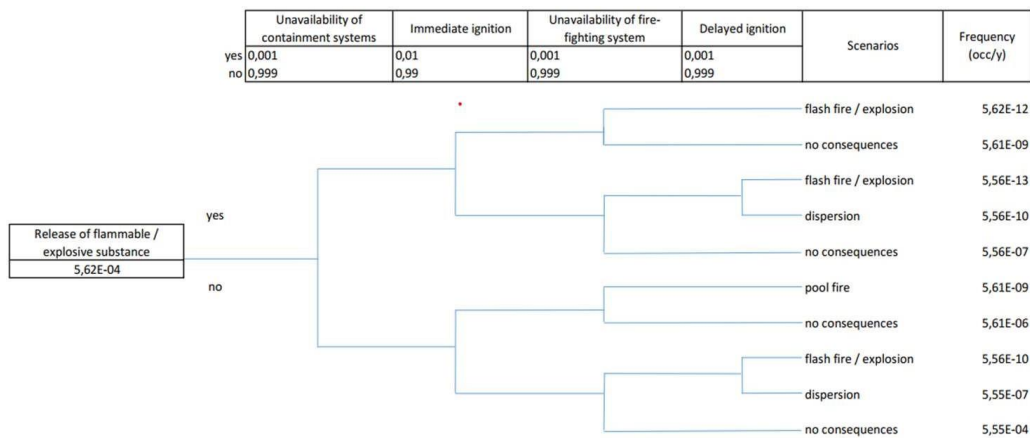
| | Unavailability of containment systems | Immediate ignition | Unavailability of fire-fighting system | Delayed ignition | Scenarios | Frequency (occ/y) |
|---|---|---|---|---|---|---|
| yes | 0,001 | 0,01 | 0,001 | 0,001 | | |
| no | 0,999 | 0,99 | 0,999 | 0,999 | | |

Release of flammable / explosive substance
5,62E-04

yes

no

flash fire / explosion 5,62E-12
no consequences 5,61E-09
flash fire / explosion 5,56E-13
dispersion 5,56E-10
no consequences 5,56E-07
pool fire 5,61E-09
no consequences 5,61E-06
flash fire / explosion 5,56E-10
dispersion 5,55E-07
no consequences 5,55E-04